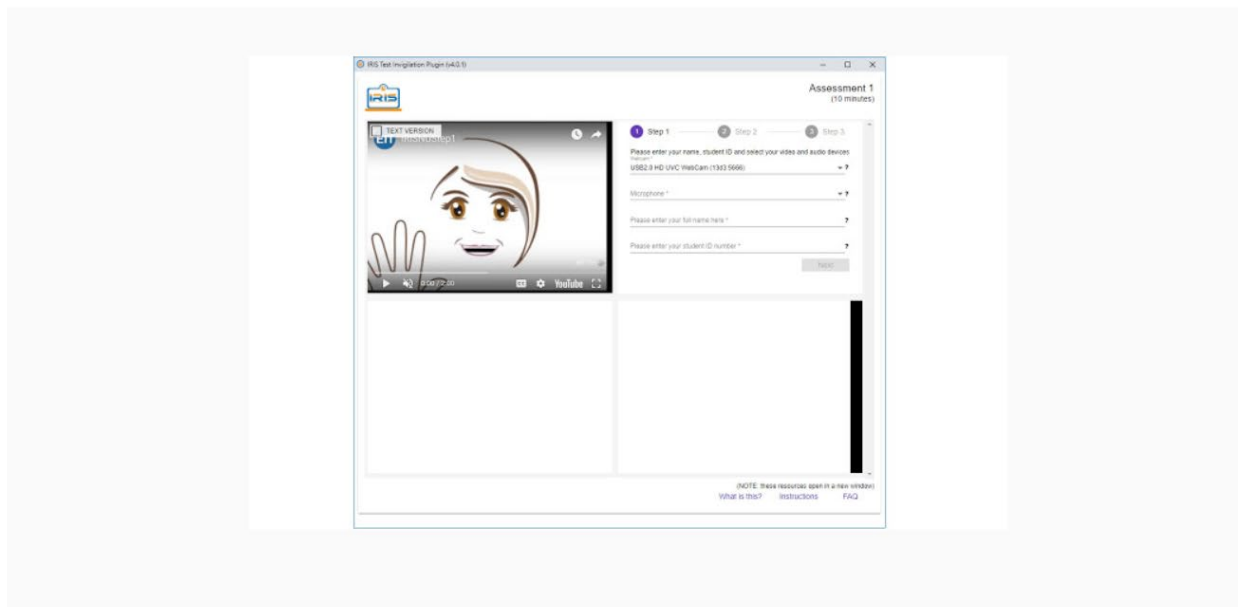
IRIS Test Invigilation Plugin (v4.0.1)

IRIS

Assessment 1
(10 minutes)

TEXT VERSION
en irisstep1

0:00 / 2:00
YouTube

1 Step 1
2 Step 2
3 Step 3

Please enter your name, student ID and select your video and audio devices
Webcam *
USB2.0 HD UVC WebCam (13d3:5666)
?

Microphone *
?

Please enter your full name here *
?

Please enter your student ID number *
?

Next

(NOTE: these resources open in a new window)
What is this? Instructions FAQ